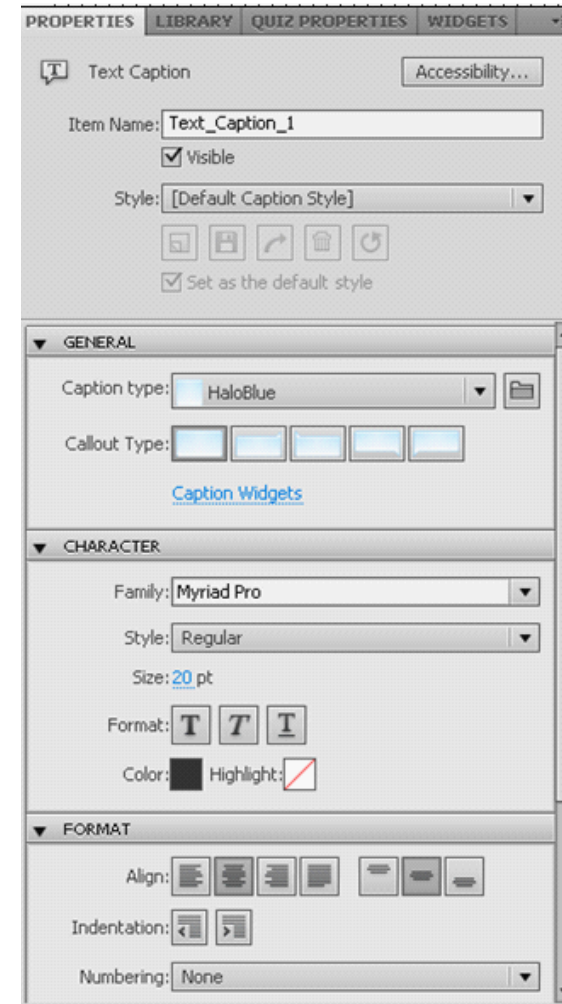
PROPERTIES LIBRARY QUIZ PROPERTIES WIDGETS

Text Caption

Accessibility...

Item Name: Text_Caption_1

Visible

Style: [Default Caption Style]

Set as the default style

GENERAL

Caption type: HaloBlue

Callout Type:

Caption Widgets

CHARACTER

Family: Myriad Pro

Style: Regular

Size: 20 pt

Format: T T T

Color: Highlight:

FORMAT

Align:

Indentation:

Numbering: None